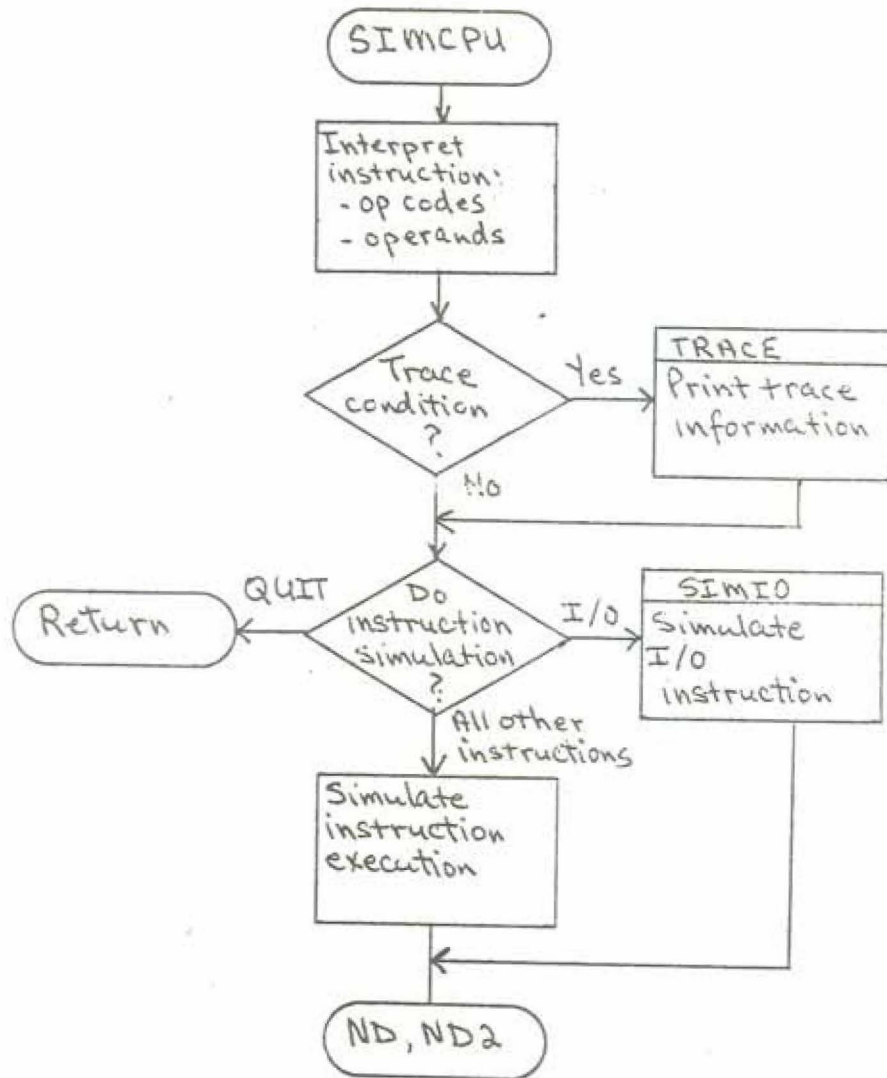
SIMCPU

Interpret instruction:
- op codes
- operands

Trace condition ?

Yes

TRACE
Print trace information

No

QUIT

Return

Do instruction simulation ?

I/O

SIMIO
Simulate I/O instruction

All other instructions

Simulate instruction execution

ND, ND2